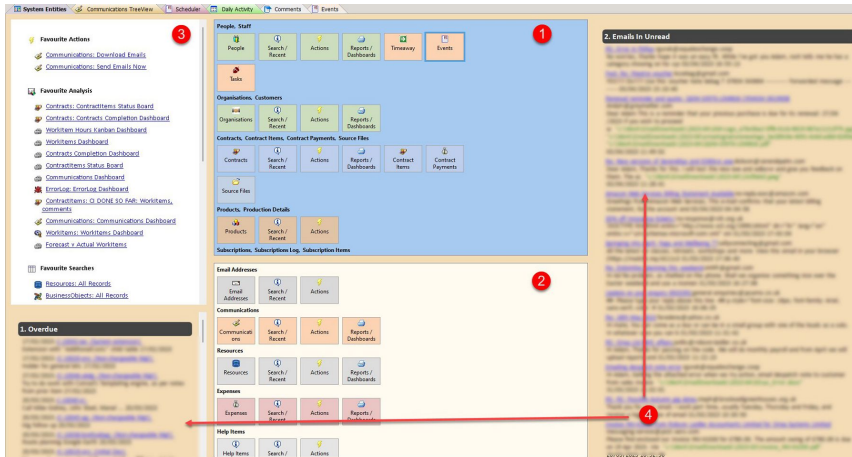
System Entities | Communications TreeView | Scheduler | Daily Activity | Comments | Events

3

Favourite Actions

Communications: Download Emails

Communications: Send Emails Now

Favourite Analysis

Contracts: ContractItems Status Board

Contracts: Contracts Completion Dashboard

WorkItem Hours Kanban Dashboard

WorkItems Dashboard

Contracts Completion Dashboard

ContractItems Status Board

Communications Dashboard

ErrorLog: ErrorLog Dashboard

ContractItems: O DONE SO FAR: WorkItems, comments

Communications: Communications Dashboard

WorkItems: WorkItems Dashboard

Forecast v Actual WorkItems

Favourite Searches

Resources: All Records

BusinessObjects: All Records

1. Overdue

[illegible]

People, Staff

1

People | Search / Recent | Actions | Reports / Dashboards | Timeway | Events

Tasks

Organisations, Customers

Organisations | Search / Recent | Actions | Reports / Dashboards

Contracts, Contract Items, Contract Payments, Source Files

Contracts | Search / Recent | Actions | Reports / Dashboards | Contract Items | Contract Payments

Source Files

Products, Production Details

Products | Search / Recent | Actions

Subscriptions, Subscriptions Log, Subscription Items

Email Addresses

2

Email Addresses | Search / Recent | Actions

Communications

Communications | Search / Recent | Actions | Reports / Dashboards

Resources

Resources | Search / Recent | Actions | Reports / Dashboards

Expenses

Expenses | Search / Recent | Actions | Reports / Dashboards

Help Items

Help Items | Search / | Actions

2. Emails In Unread

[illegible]

4